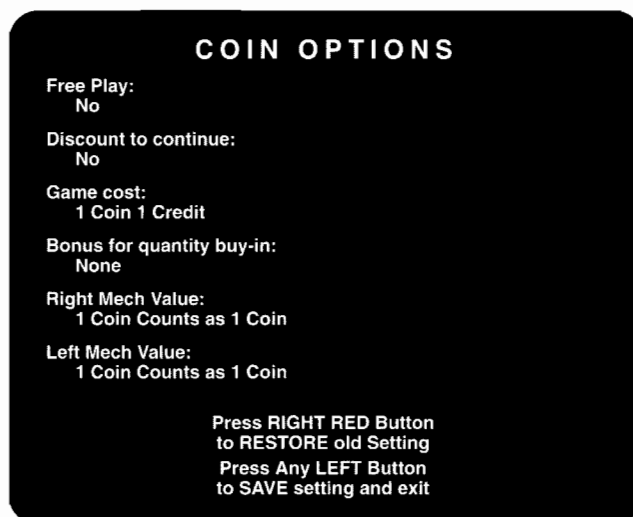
COIN OPTIONS

Free Play:
No

Discount to continue:
No

Game cost:
1 Coin 1 Credit

Bonus for quantity buy-in:
None

Right Mech Value:
1 Coin Counts as 1 Coin

Left Mech Value:
1 Coin Counts as 1 Coin

Press RIGHT RED Button
to RESTORE old Setting

Press Any LEFT Button
to SAVE setting and exit